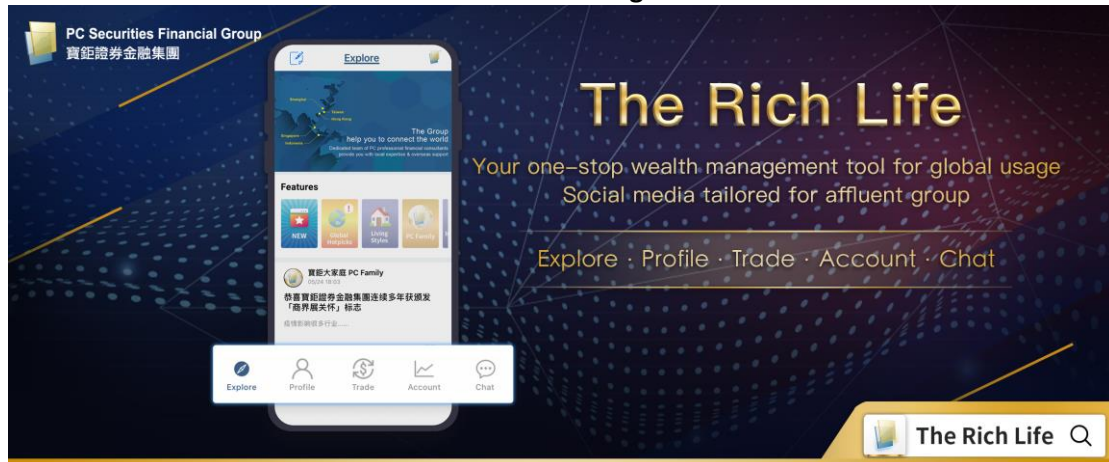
PC Securities Financial Group
寶鉅證券金融集團

Explore

Shanghai
Taiwan
Hong Kong
Singapore
Indonesia

The Group
help you to connect the world
Dedicated team of PC professional financial consultants provide you with local expertise & overseas support

Features

NEW
Global Helpdesk
Living Styles
PC Family

寶鉅大家庭 PC Family
05/24 18:03
恭喜寶鉅證券金融集團連續多年获颁发「商界展关怀」标志
疫情影响很多行业......

Explore
Profile
Trade
Account
Chat

The Rich Life

Your one-stop wealth management tool for global usage
Social media tailored for affluent group

Explore · Profile · Trade · Account · Chat

The Rich Life